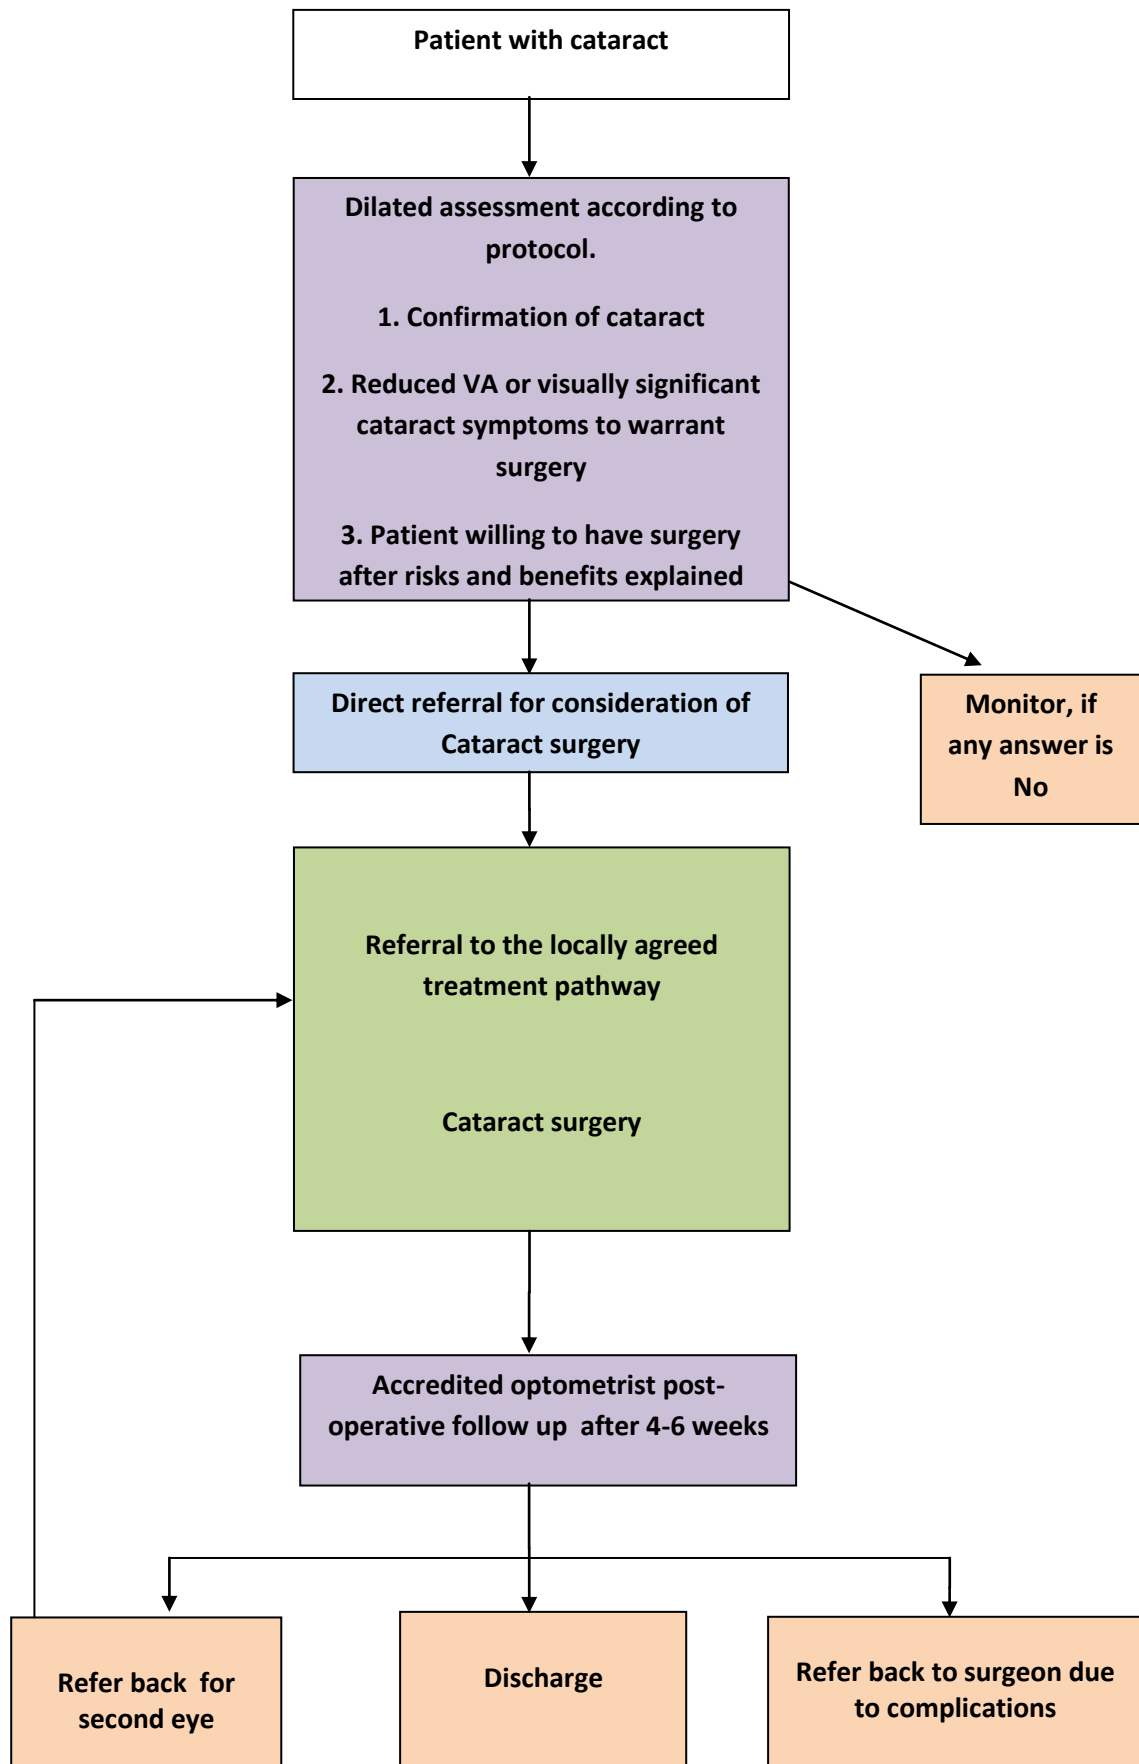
Patient with cataract

Dilated assessment according to protocol.

1. Confirmation of cataract

2. Reduced VA or visually significant cataract symptoms to warrant surgery

3. Patient willing to have surgery after risks and benefits explained

Monitor, if any answer is No

Direct referral for consideration of Cataract surgery

Referral to the locally agreed treatment pathway

Cataract surgery

Accredited optometrist post-operative follow up after 4-6 weeks

Refer back for second eye

Discharge

Refer back to surgeon due to complications